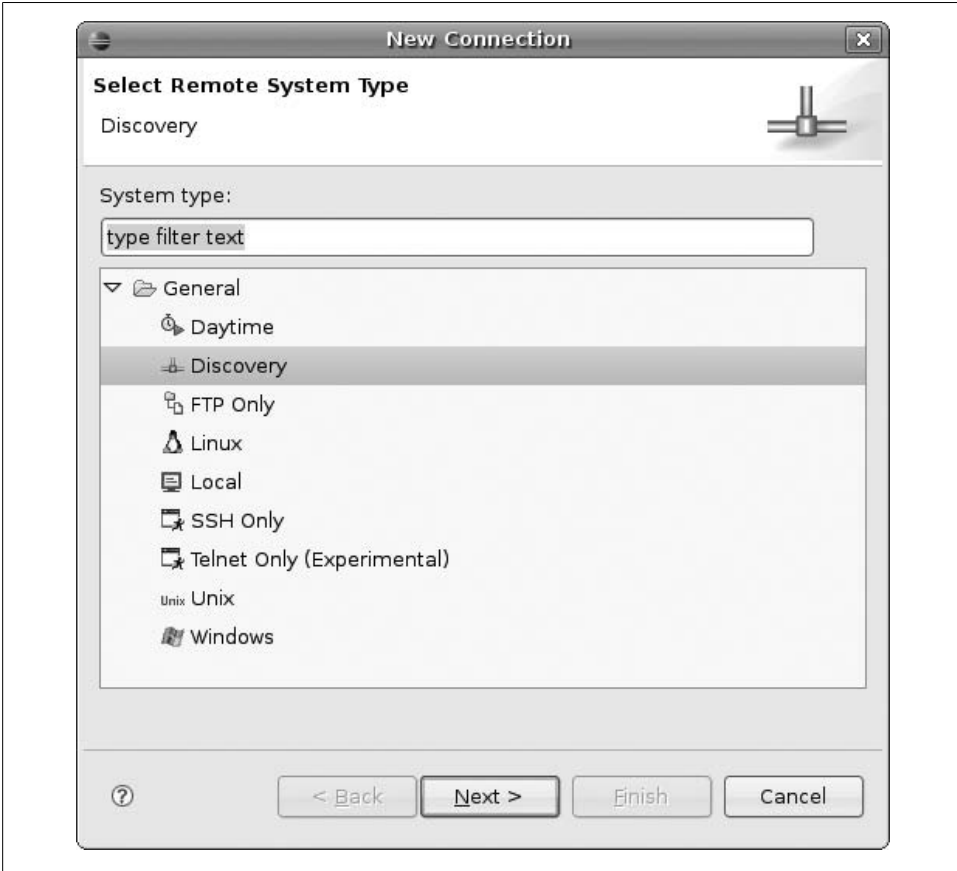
New Connection

Select Remote System Type

Discovery

System type:

type filter text

General
Daytime
Discovery
FTP Only
Linux
Local
SSH Only
Telnet Only (Experimental)
Unix Unix
Windows

?

< Back

Next >

Finish

Cancel